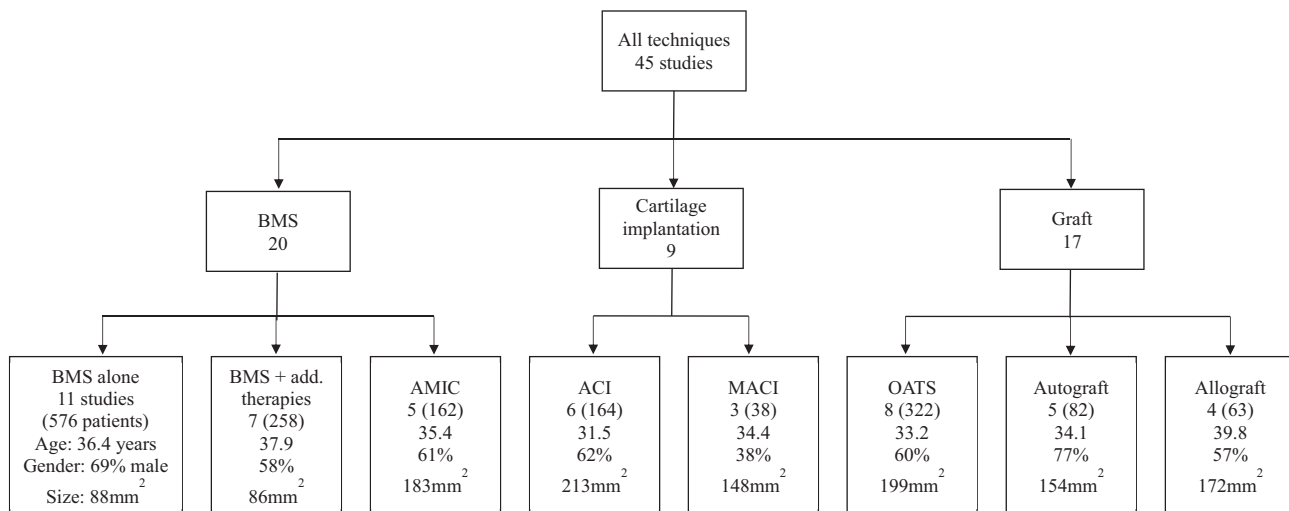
All techniques
45 studies

BMS
20

Cartilage implantation
9

Graft
17

BMS alone
11 studies
(576 patients)
Age: 36.4 years
Gender: 69% male
Size: 88mm$^2$

BMS + add. therapies
7 (258)
37.9
58%
86mm$^2$

AMIC
5 (162)
35.4
61%
183mm$^2$

ACI
6 (164)
31.5
62%
213mm$^2$

MACI
3 (38)
34.4
38%
148mm$^2$

OATS
8 (322)
33.2
60%
199mm$^2$

Autograft
5 (82)
34.1
77%
154mm$^2$

Allograft
4 (63)
39.8
57%
172mm$^2$